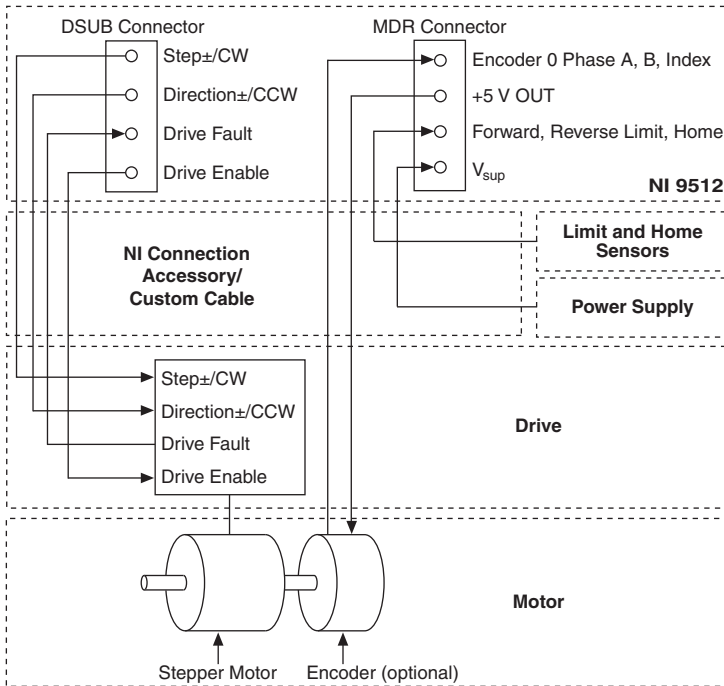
DSUB Connector

Step±/CW

Direction±/CCW

Drive Fault

Drive Enable

MDR Connector

Encoder 0 Phase A, B, Index

+5 V OUT

Forward, Reverse Limit, Home

$V_{sup}$

NI 9512

NI Connection Accessory/ Custom Cable

Limit and Home Sensors

Power Supply

Step±/CW

Direction±/CCW

Drive Fault

Drive Enable

Drive

Motor

Stepper Motor

Encoder (optional)